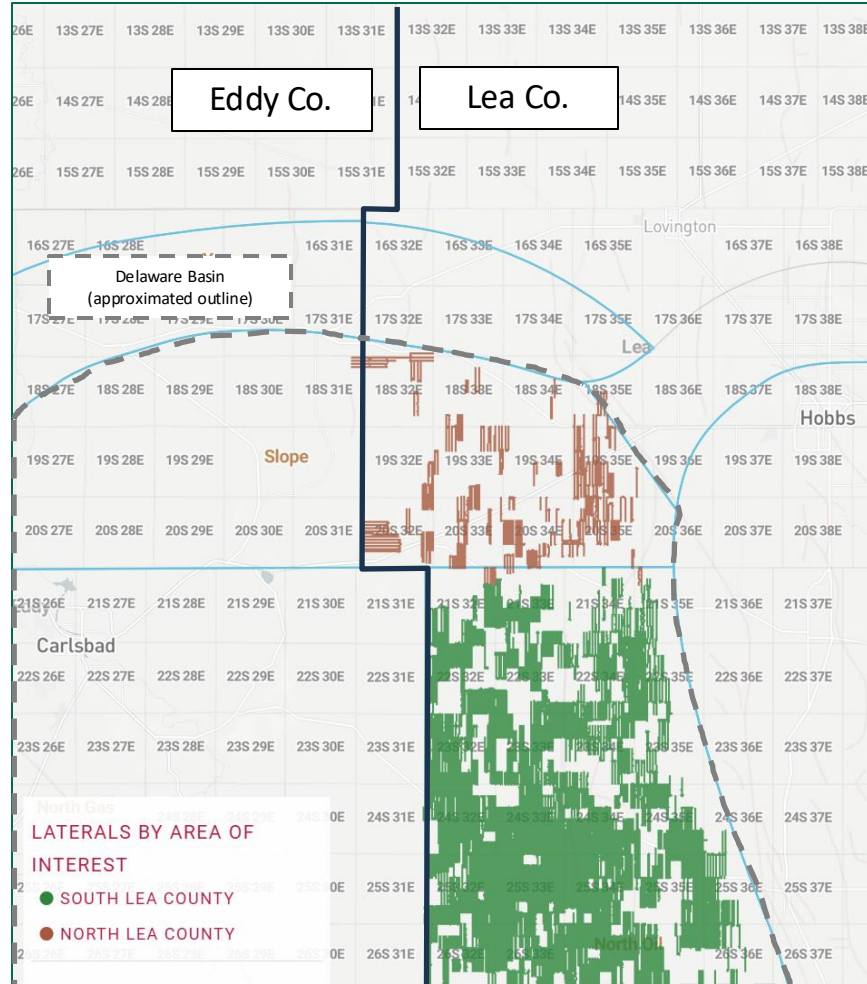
26E 13S 27E 13S 28E 13S 29E 13S 30E 13S 31E 13S 32E 13S 33E 13S 34E 13S 35E 13S 36E 13S 37E 13S 38E

Eddy Co.

Lea Co.

26E 14S 27E 14S 28E 14S 35E 14S 36E 14S 37E 14S 38E

26E 15S 27E 15S 28E 15S 29E 15S 30E 15S 31E 15S 32E 15S 33E 15S 34E 15S 35E 15S 36E 15S 37E 15S 38E

Lovington

16S 27E 16S 28E 16S 31E 16S 32E 16S 33E 16S 34E 16S 35E 16S 37E 16S 38E

Delaware Basin (approximated outline)

17S 27E 17S 28E 17S 29E 17S 30E 17S 31E 17S 32E 17S 33E 17S 34E 17S 35E 17S 36E 17S 37E 17S 38E

Lea

18S 27E 18S 28E 18S 29E 18S 30E 18S 31E 18S 32E 18S 33E 18S 34E 18S 35E 18S 36E 18S 37E 18S 38E

Hobbs

Slope

19S 27E 19S 28E 19S 29E 19S 32E 19S 33E 19S 34E 19S 35E 19S 36E 19S 37E 19S 38E

20S 27E 20S 28E 20S 29E 20S 30E 20S 31E 20S 32E 20S 33E 20S 34E 20S 35E 20S 36E 20S 37E 20S 38E

21S 26E 21S 27E 21S 28E 21S 29E 21S 30E 21S 31E 21S 32E 21S 34E 21S 35E 21S 36E 21S 37E

Carlsbad

22S 26E 22S 27E 22S 28E 22S 29E 22S 30E 22S 31E 22S 32E 22S 34E 22S 35E 22S 36E 22S 37E

23S 26E 23S 27E 23S 28E 23S 29E 23S 30E 23S 31E 23S 32E 23S 35E 23S 36E 23S 37E

North Gas

24S 31E 24S 33E 24S 35E 24S 36E 24S 37E

LATERALS BY AREA OF INTEREST

SOUTH LEA COUNTY

NORTH LEA COUNTY

25S 31E 25S 32E 25S 33E 25S 35E 25S 36E 25S 37E

26S 26E 26S 27E 26S 30E 26S 31E 26S 32E 26S 36E 26S 37E

North Oil